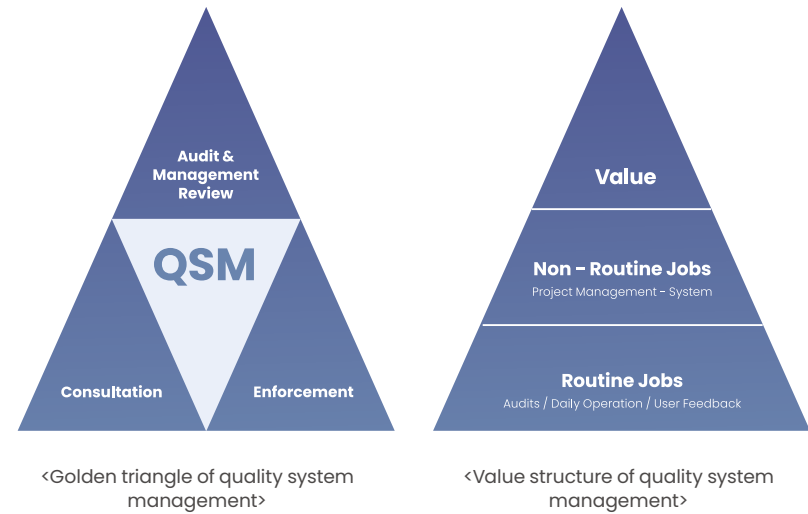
Audit & Management Review

QSM

Consultation

Enforcement

<Golden triangle of quality system management>

Value

Non - Routine Jobs

Project Management - System

Routine Jobs

Audits / Daily Operation / User Feedback

<Value structure of quality system management>